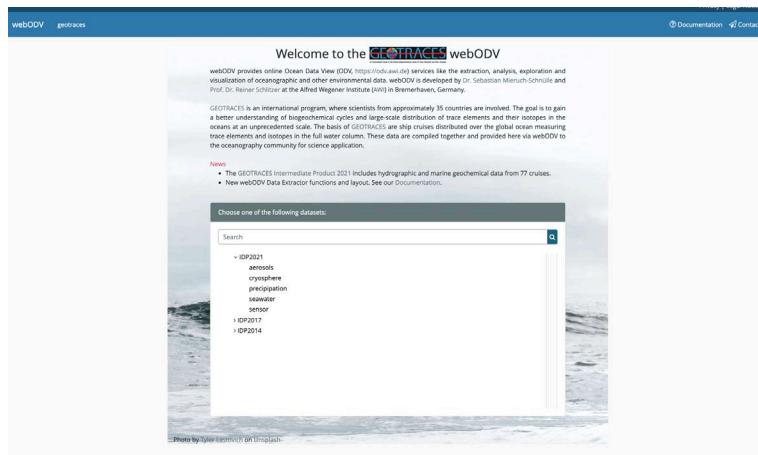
webODV geotraces

Documentation Contac

Welcome to the GEOTRACES webODV

webODV provides online Ocean Data View (ODV, https://odv.awi.de) services like the extraction, analysis, exploration and visualization of oceanographic and other environmental data. webODV is developed by Dr. Sebastian Mieruch-Schnülle and Prof. Dr. Reiner Schlitzer at the Alfred Wegener Institute (AWI) in Bremerhaven, Germany.

GEOTRACES is an international program, where scientists from approximately 35 countries are involved. The goal is to gain a better understanding of biogeochemical cycles and large-scale distribution of trace elements and their isotopes in the oceans at an unprecedented scale. The basis of GEOTRACES are ship cruises distributed over the global ocean measuring trace elements and isotopes in the full water column. These data are compiled together and provided here via webODV to the oceanography community for science application.

News
• The GEOTRACES Intermediate Product 2021 includes hydrographic and marine geochemical data from 77 cruises.
• New webODV Data Extractor functions and layout. See our Documentation.

Choose one of the following datasets:

Search

IDP2021
aerosols
cryosphere
precipitation
seawater
sensor
IDP2017
IDP2014

Photo by Tyler Lastovich on Unsplash